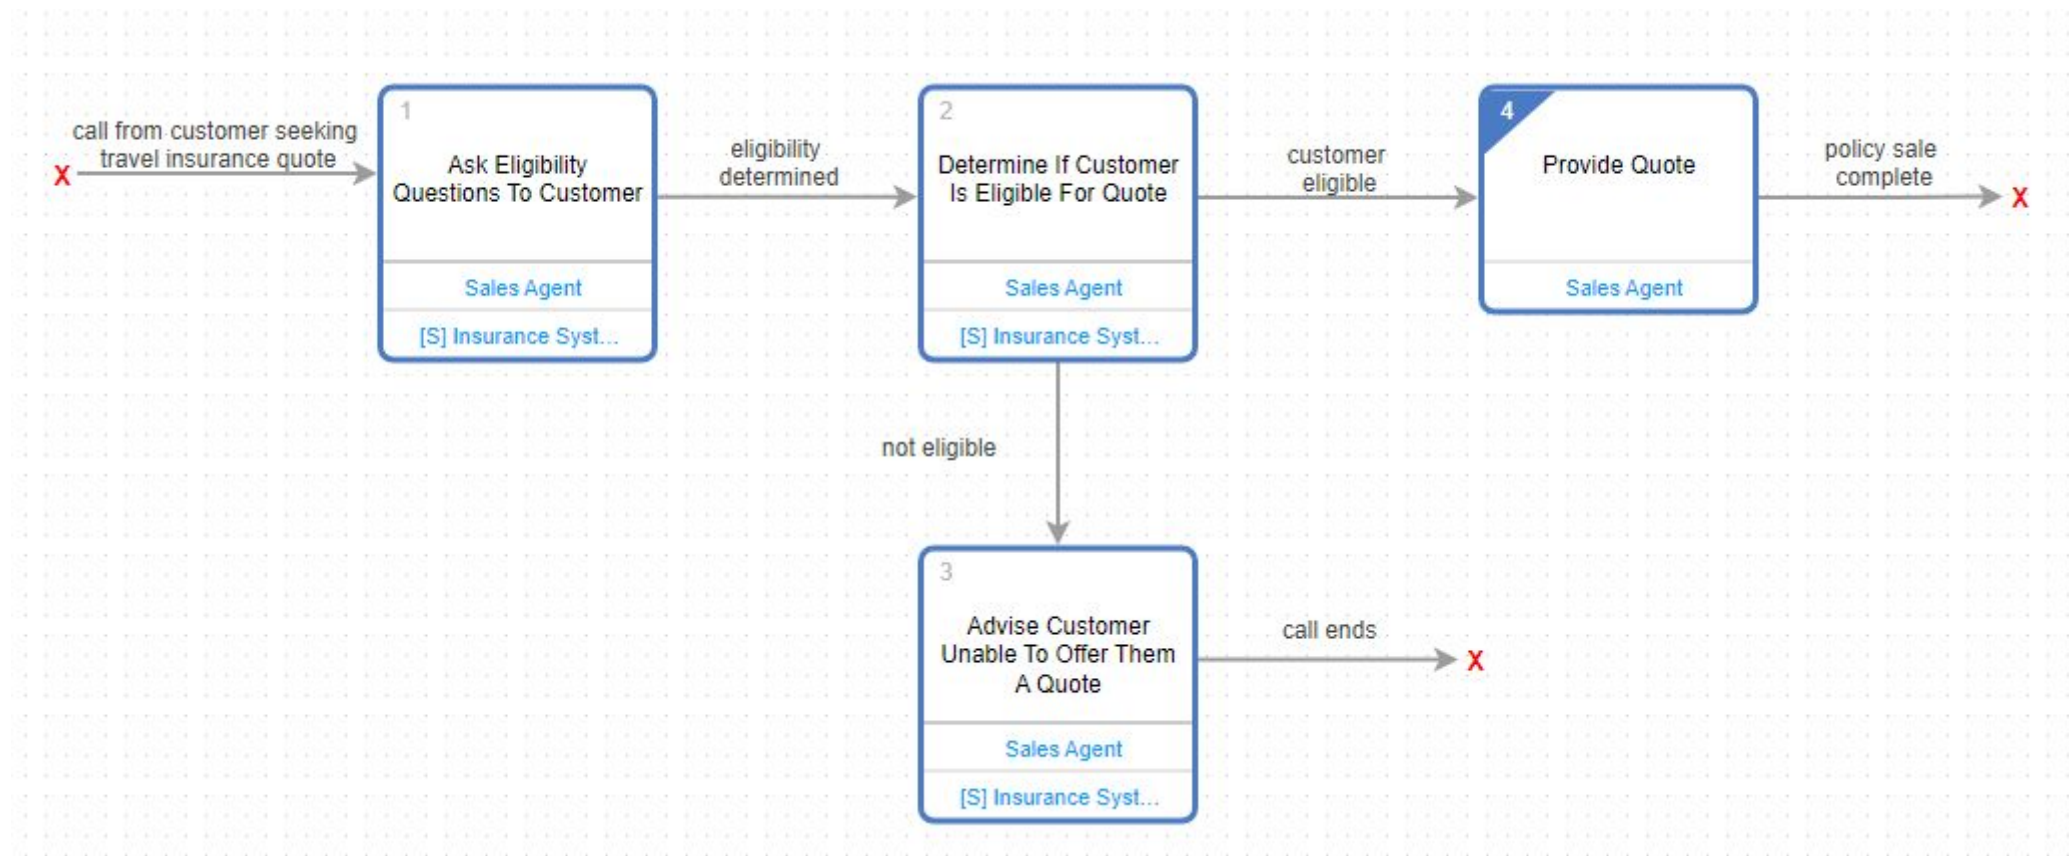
X call from customer seeking travel insurance quote

1
Ask Eligibility Questions To Customer
Sales Agent
[S] Insurance Syst...

eligibility determined

2
Determine If Customer Is Eligible For Quote
Sales Agent
[S] Insurance Syst...

customer eligible

4
Provide Quote
Sales Agent

policy sale complete X

not eligible

3
Advise Customer Unable To Offer Them A Quote
Sales Agent
[S] Insurance Syst...

call ends X